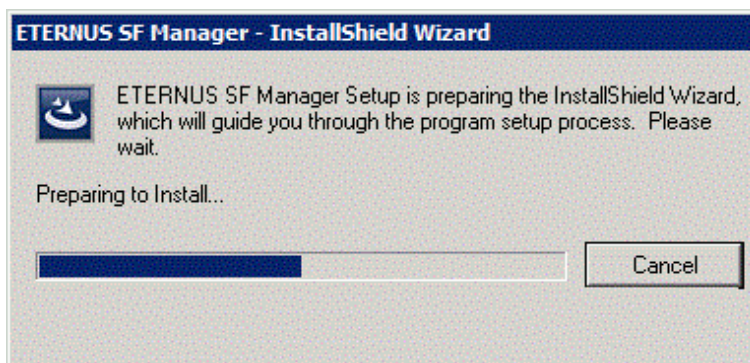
ETERNUS SF Manager - InstallShield Wizard

ETERNUS SF Manager Setup is preparing the InstallShield Wizard, which will guide you through the program setup process. Please wait.

Preparing to Install...

Cancel